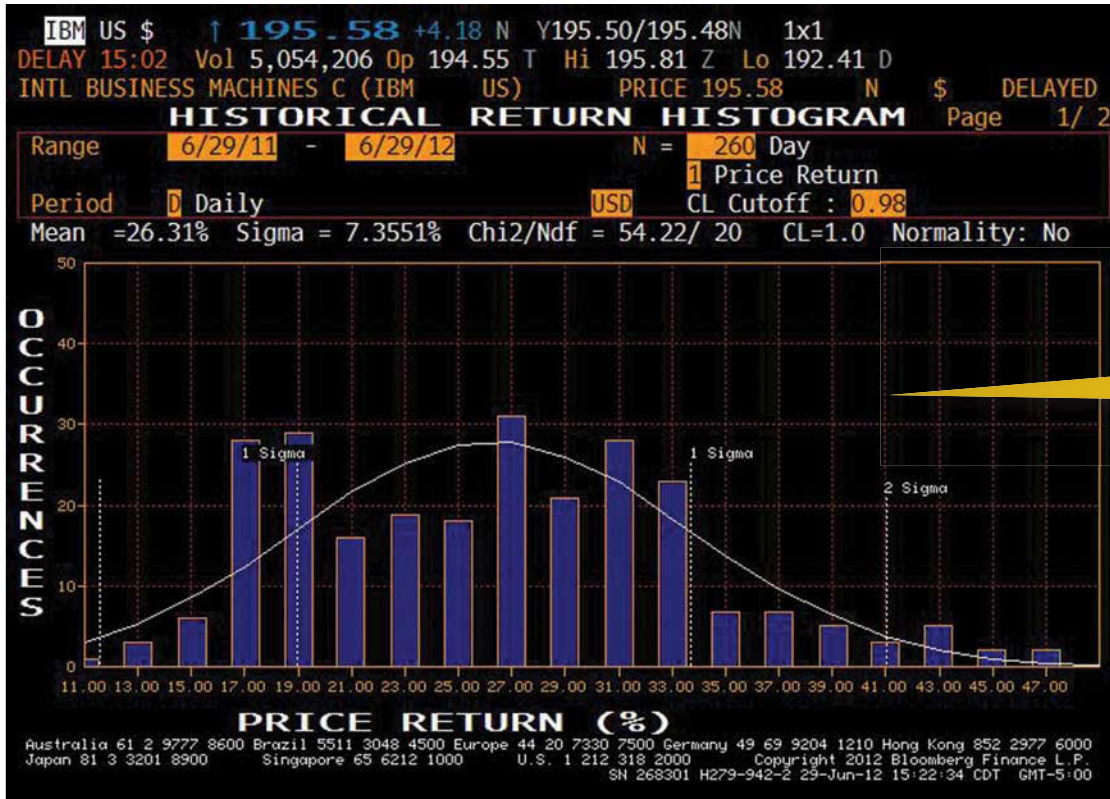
IBM US $ ↑ 195.58 +4.18 N Y195.50/195.48N 1x1
DELAY 15:02 Vol 5,054,206 Op 194.55 T Hi 195.81 Z Lo 192.41 D
INTL BUSINESS MACHINES C (IBM US) PRICE 195.58 N $ DELAYED
HISTORICAL RETURN HISTOGRAM Page 1/ 2
Range 6/29/11 - 6/29/12 N = 260 Day
1 Price Return
Period D Daily USD CL Cutoff : 0.98
Mean =26.31% Sigma = 7.3551% Chi2/Ndf = 54.22/ 20 CL=1.0 Normality: No

OCCURENCES

50
40
30
20
10
0

1 Sigma
1 Sigma
2 Sigma

11.00 13.00 15.00 17.00 19.00 21.00 23.00 25.00 27.00 29.00 31.00 33.00 35.00 37.00 39.00 41.00 43.00 45.00 47.00

PRICE RETURN (%)

Australia 61 2 9777 8600 Brazil 5511 3048 4500 Europe 44 20 7330 7500 Germany 49 69 9204 1210 Hong Kong 852 2977 6000
Japan 81 3 3201 8900 Singapore 65 6212 1000 U.S. 1 212 318 2000 Copyright 2012 Bloomberg Finance L.P.
SN 268301 H279-942-2 29-Jun-12 15:22:34 CDT GMT-5:00